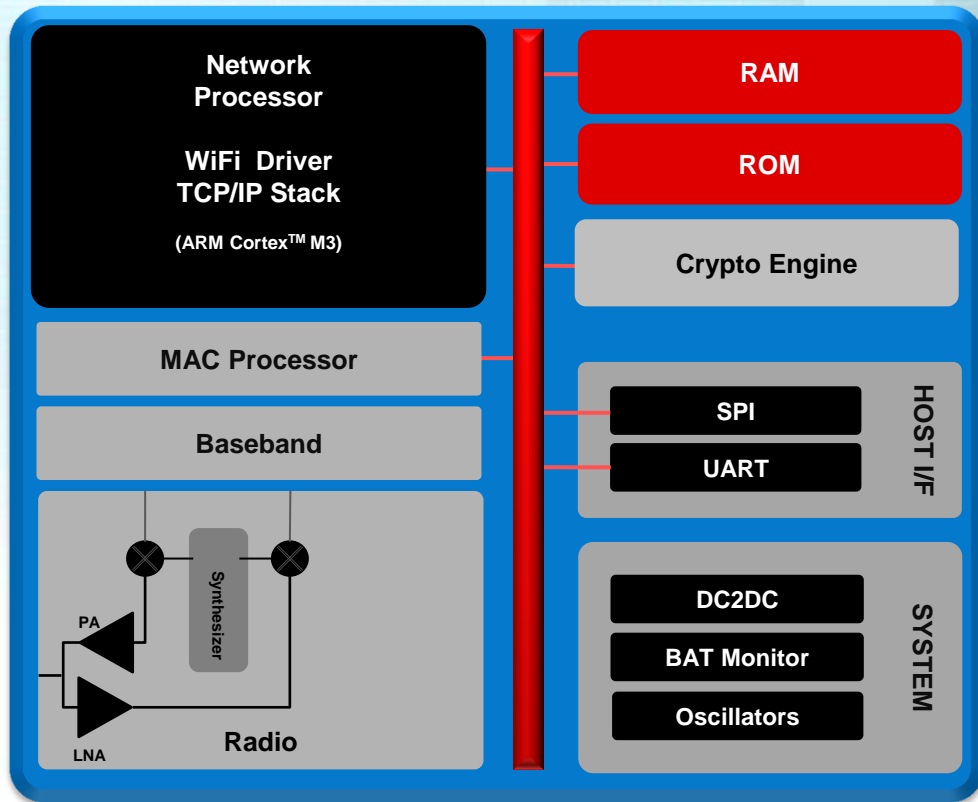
Network Processor

WiFi Driver
TCP/IP Stack

(ARM Cortex$^{TM}$ M3)

MAC Processor

Baseband

Synthesizer

PA

LNA

Radio

RAM

ROM

Crypto Engine

SPI

UART

HOST I/F

DC2DC

BAT Monitor

Oscillators

SYSTEM